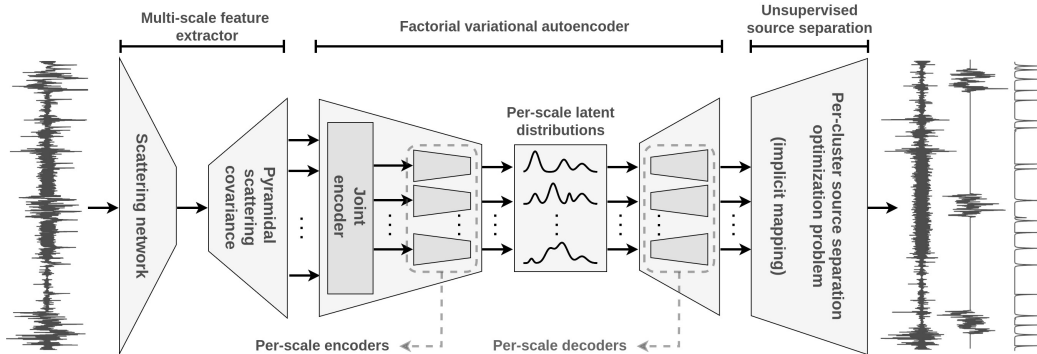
Multi-scale feature extractor

Factorial variational autoencoder

Unsupervised source separation

Scattering network

Pyramidal scattering covariance

Joint encoder

Per-scale latent distributions

Per-cluster source separation optimization problem (implicit mapping)

Per-scale encoders

Per-scale decoders